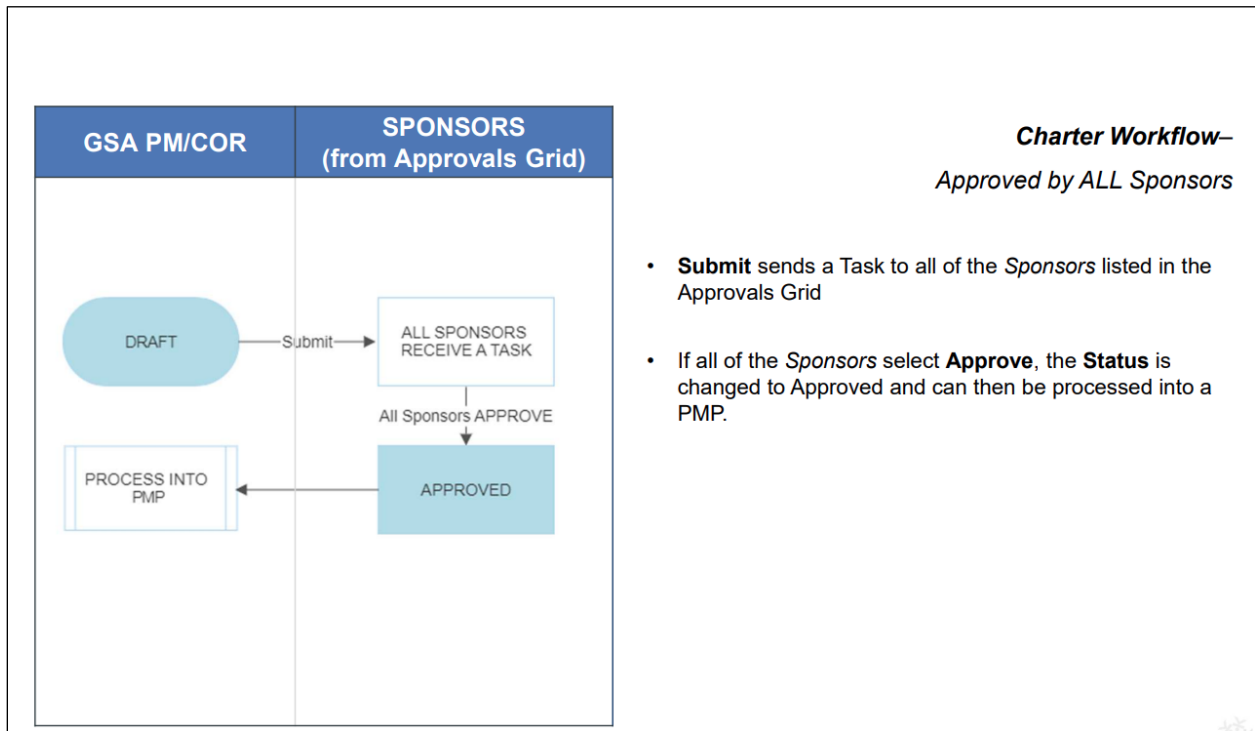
GSA PM/COR

SPONSORS (from Approvals Grid)

DRAFT

Submit

ALL SPONSORS RECEIVE A TASK

All Sponsors APPROVE

PROCESS INTO PMP

APPROVED

***Charter Workflow*–**

*Approved by ALL Sponsors*

- **Submit** sends a Task to all of the *Sponsors* listed in the Approvals Grid

- If all of the *Sponsors* select **Approve**, the **Status** is changed to Approved and can then be processed into a PMP.